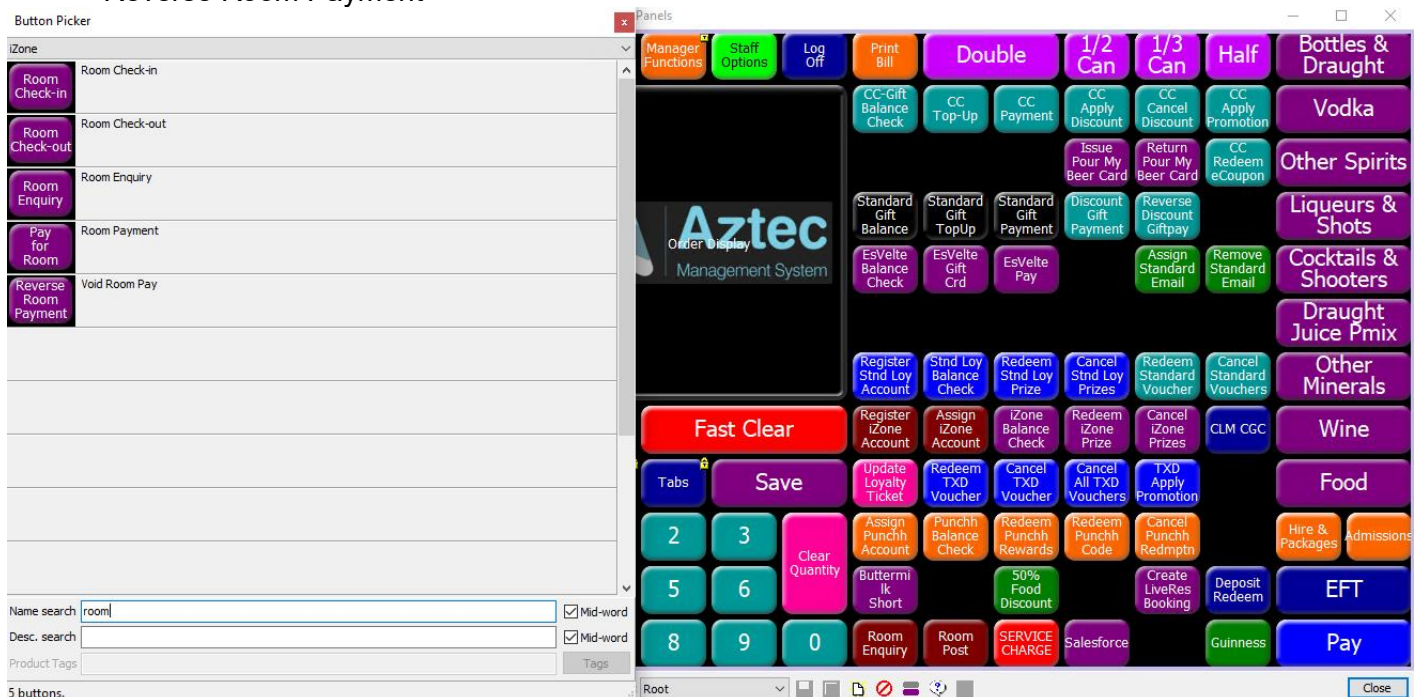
Reverse Room Payment

Button Picker

iZone

| | |
|---|---|
| Room Check-in | Room Check-in |
| Room Check-out | Room Check-out |
| Room Enquiry | Room Enquiry |
| Pay for Room | Room Payment |
| Reverse Room Payment | Void Room Pay |

Name search room
Mid-word
Desc. search
Mid-word
Product Tags
Tags
5 buttons.

Panels

Manager Functions
Staff Options
Log Off
Print Bill
Double
1/2 Can
1/3 Can
Half
Bottles & Draught
CC-Gift Balance Check
CC Top-Up
CC Payment
CC Apply Discount
CC Cancel Discount
CC Apply Promotion
Vodka
Issue Pour My Beer Card
Return Pour My Beer Card
CC Redeem eCoupon
Other Spirits
Aztec
Order Display
Management System
Standard Gift Balance
Standard Gift TopUp
Standard Gift Payment
Discount Gift Payment
Reverse Discount Giftpay
Liqueurs & Shots
EsVelte Balance Check
EsVelte Gift Crd
EsVelte Pay
Assign Standard Email
Remove Standard Email
Cocktails & Shooters
Draught Juice Pmix
Register Stnd Loy Account
Stnd Loy Balance Check
Redeem Stnd Loy Prize
Cancel Stnd Loy Prizes
Redeem Standard Voucher
Cancel Standard Vouchers
Other Minerals
Fast Clear
Register iZone Account
Assign iZone Account
iZone Balance Check
Redeem iZone Prize
Cancel iZone Prizes
CLM CGC
Wine
Tabs
Save
Update Loyalty Ticket
Redeem TXD Voucher
Cancel TXD Voucher
Cancel All TXD Vouchers
TXD Apply Promotion
Food
2
3
Clear Quantity
Assign Punchh Account
Punchh Balance Check
Redeem Punchh Rewards
Redeem Punchh Code
Cancel Punchh Redmptn
Hire & Packages
Admissions
5
6
Buttermilk Short
50% Food Discount
Create LiveRes Booking
Deposit Redeem
EFT
8
9
0
Room Enquiry
Room Post
SERVICE CHARGE
Salesforce
Guinness
Pay
Root
Close